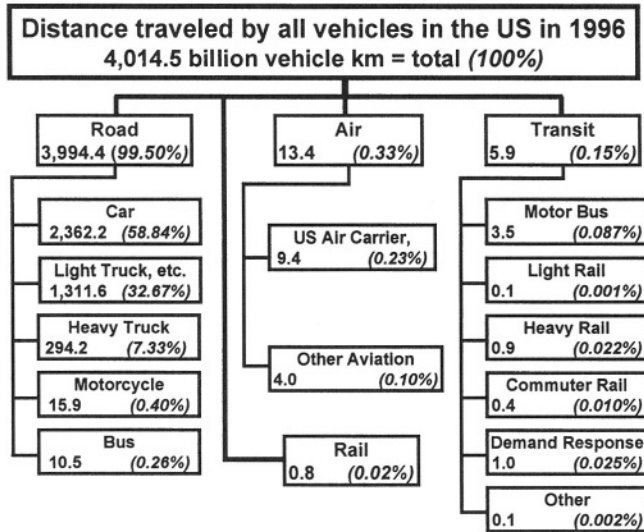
Distance traveled by all vehicles in the US in 1996
4,014.5 billion vehicle km = total *(100%)*

Road
3,994.4 *(99.50%)*

Car
2,362.2 *(58.84%)*

Light Truck, etc.
1,311.6 *(32.67%)*

Heavy Truck
294.2 *(7.33%)*

Motorcycle
15.9 *(0.40%)*

Bus
10.5 *(0.26%)*

Air
13.4 *(0.33%)*

US Air Carrier,
9.4 *(0.23%)*

Other Aviation
4.0 *(0.10%)*

Rail
0.8 *(0.02%)*

Transit
5.9 *(0.15%)*

Motor Bus
3.5 *(0.087%)*

Light Rail
0.1 *(0.001%)*

Heavy Rail
0.9 *(0.022%)*

Commuter Rail
0.4 *(0.010%)*

Demand Response
1.0 *(0.025%)*

Other
0.1 *(0.002%)*